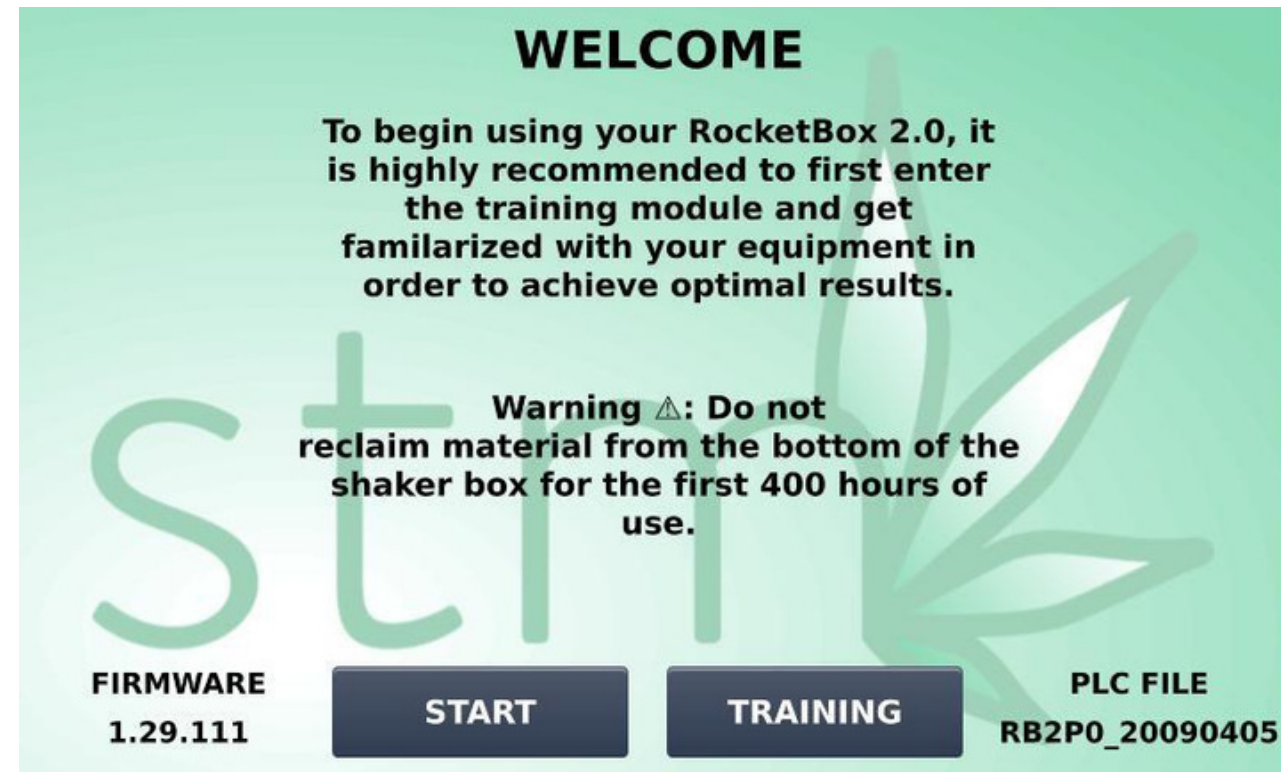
WELCOME

To begin using your RocketBox 2.0, it is highly recommended to first enter the training module and get familarized with your equipment in order to achieve optimal results.

Warning ⚠: Do not reclaim material from the bottom of the shaker box for the first 400 hours of use.

stm

FIRMWARE
1.29.111

START

TRAINING

PLC FILE
RB2P0_20090405